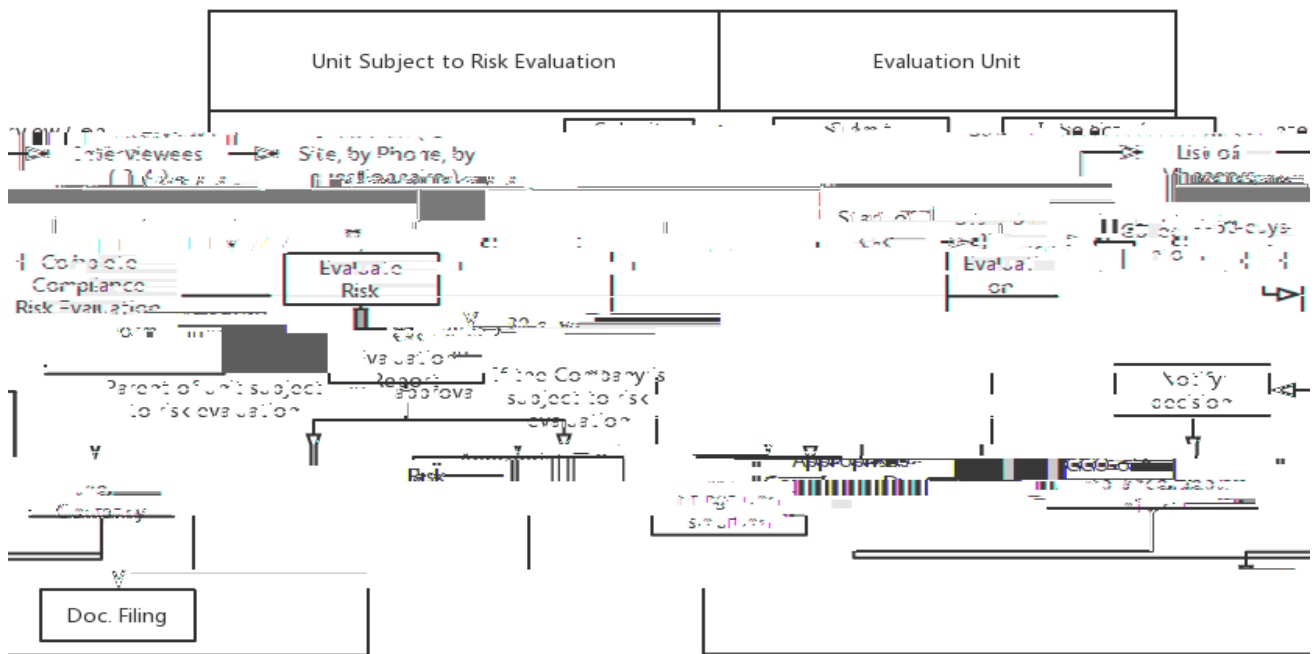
Unit Subject to Risk Evaluation

Evaluation Unit

Interviewees

Site, by Phone, by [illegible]

List of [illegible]

Start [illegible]

Complete Compliance Risk Evaluation Form

Evaluate Risk

Evaluation

Evaluation Report

Parent of unit subject to risk evaluation

If the Company is subject to risk evaluation

Notify decision

Risk

Appropriate

Doc. Filing